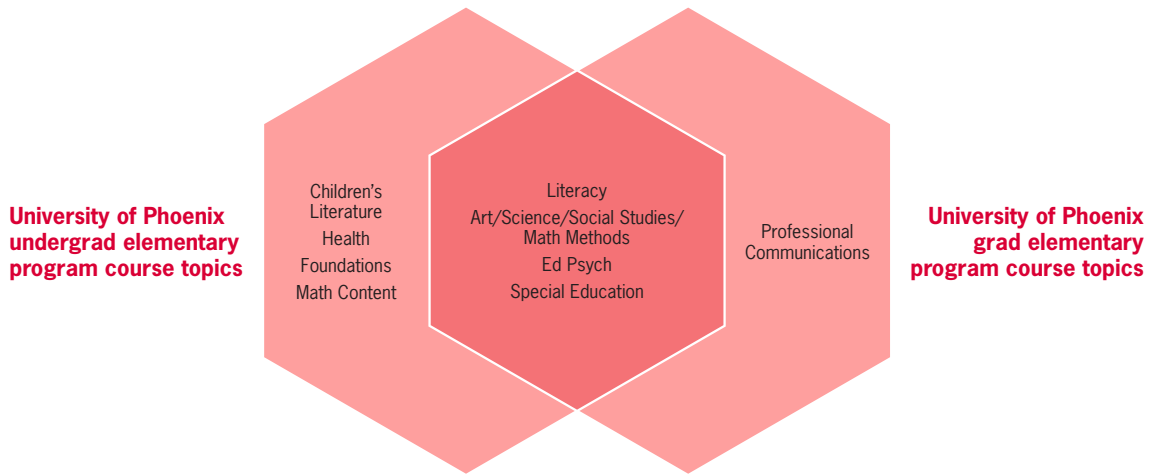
University of Phoenix undergrad elementary program course topics

Children's Literature
Health
Foundations
Math Content

Literacy
Art/Science/Social Studies/ Math Methods
Ed Psych
Special Education

Professional Communications

University of Phoenix grad elementary program course topics